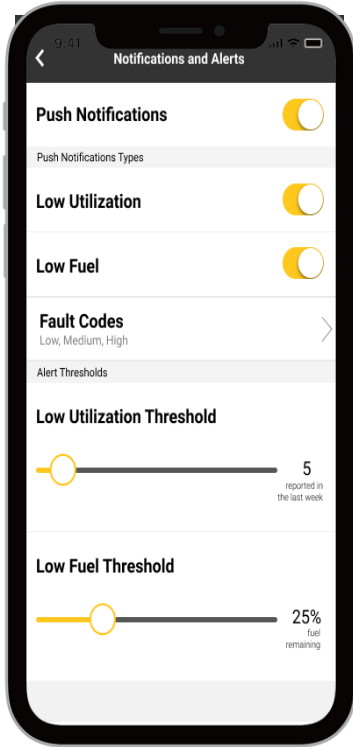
9:41

Notifications and Alerts

Push Notifications

Push Notifications Types

Low Utilization

Low Fuel

Fault Codes
Low, Medium, High

Alert Thresholds

Low Utilization Threshold

5
reported in the last week

Low Fuel Threshold

25%
fuel remaining